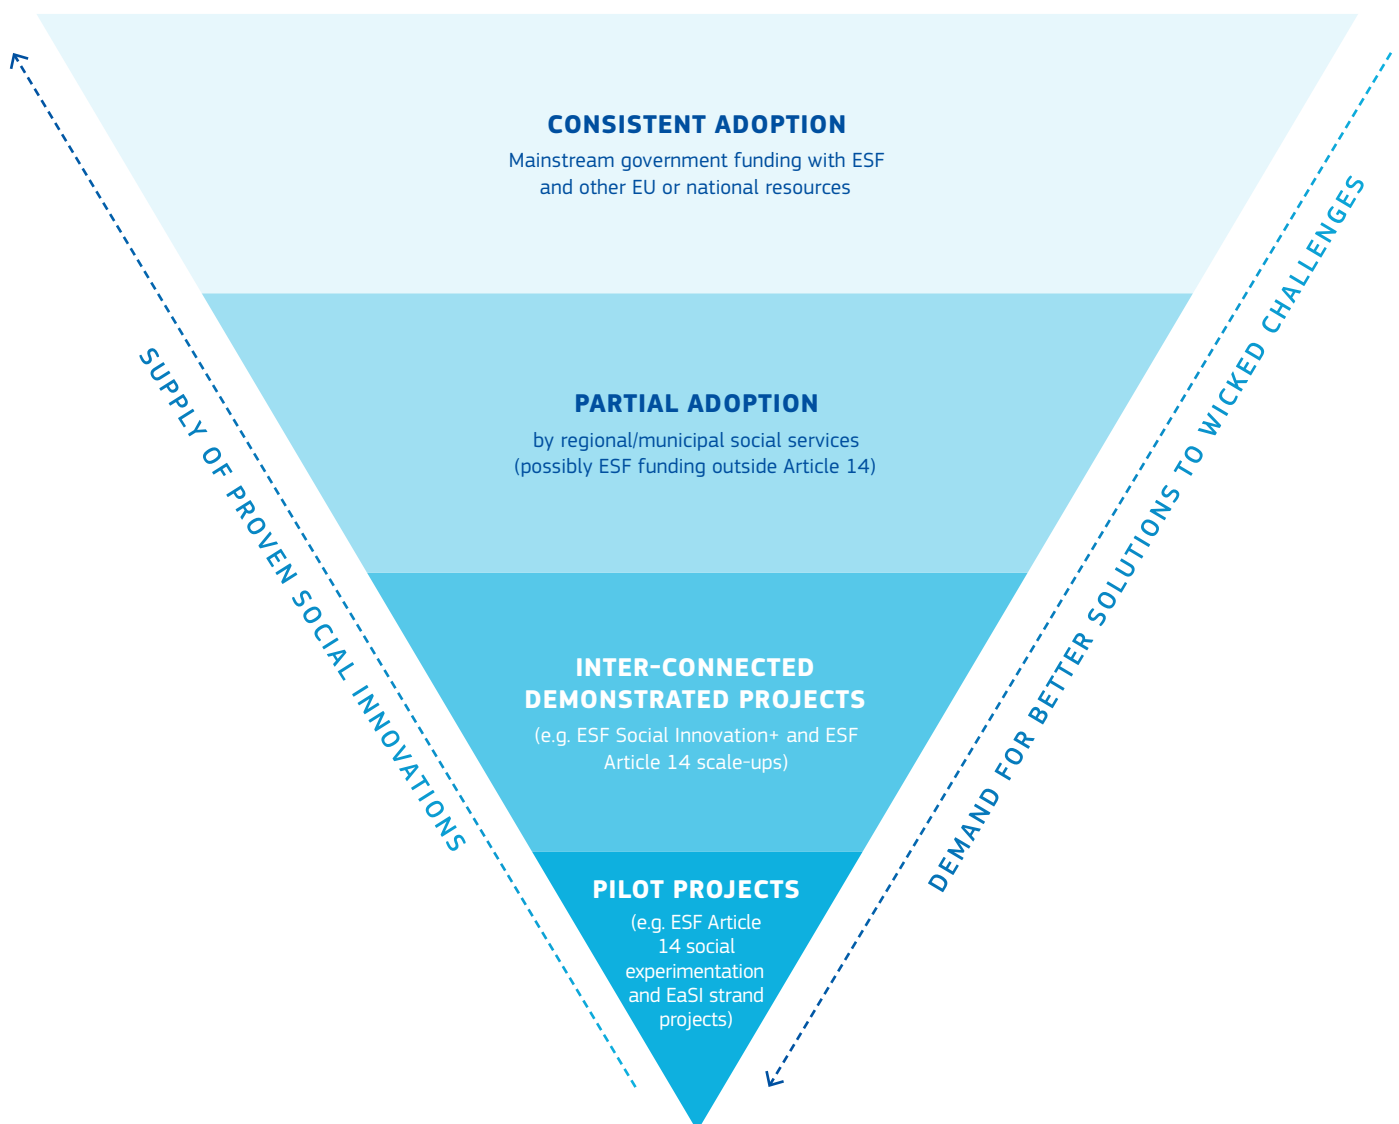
CONSISTENT ADOPTION

Mainstream government funding with ESF and other EU or national resources

PARTIAL ADOPTION

by regional/municipal social services (possibly ESF funding outside Article 14)

INTER-CONNECTED DEMONSTRATED PROJECTS

(e.g. ESF Social Innovation+ and ESF Article 14 scale-ups)

PILOT PROJECTS

(e.g. ESF Article 14 social experimentation and EaSI strand projects)

SUPPLY OF PROVEN SOCIAL INNOVATIONS

DEMAND FOR BETTER SOLUTIONS TO WICKED CHALLENGES